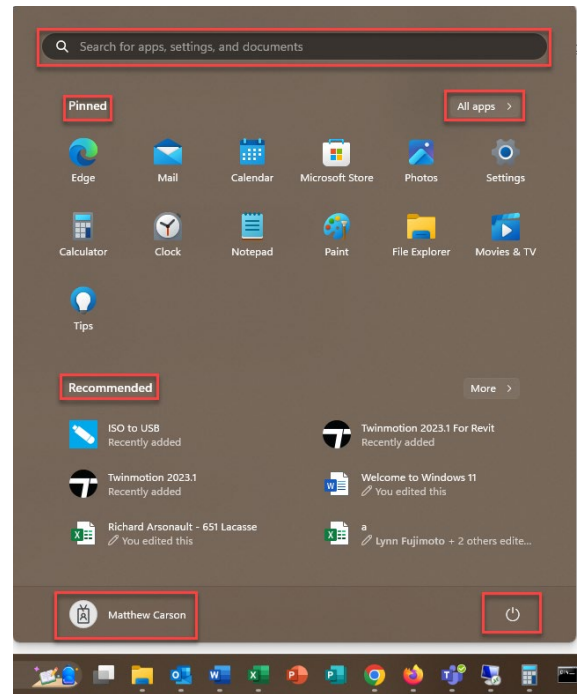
Search for apps, settings, and documents

Pinned

All apps >

Edge
Mail
Calendar
Microsoft Store
Photos
Settings
Calculator
Clock
Notepad
Paint
File Explorer
Movies & TV
Tips

Recommended

More >

ISO to USB
Recently added

Twinmotion 2023.1 For Revit
Recently added

Twinmotion 2023.1
Recently added

Welcome to Windows 11
You edited this

Richard Arsonault - 651 Lacasse
You edited this

a
Lynn Fujimoto + 2 others edite...

Matthew Carson